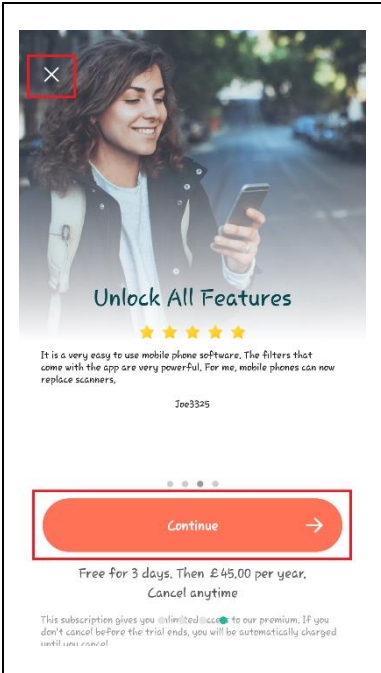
Unlock All Features

It is a very easy to use mobile phone software. The filters that come with the app are very powerful. For me, mobile phones can now replace scanners.

Joe3325

Continue

Free for 3 days. Then £45.00 per year.
Cancel anytime

This subscription gives you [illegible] to our premium. If you don't cancel before the trial ends, you will be automatically charged until you cancel